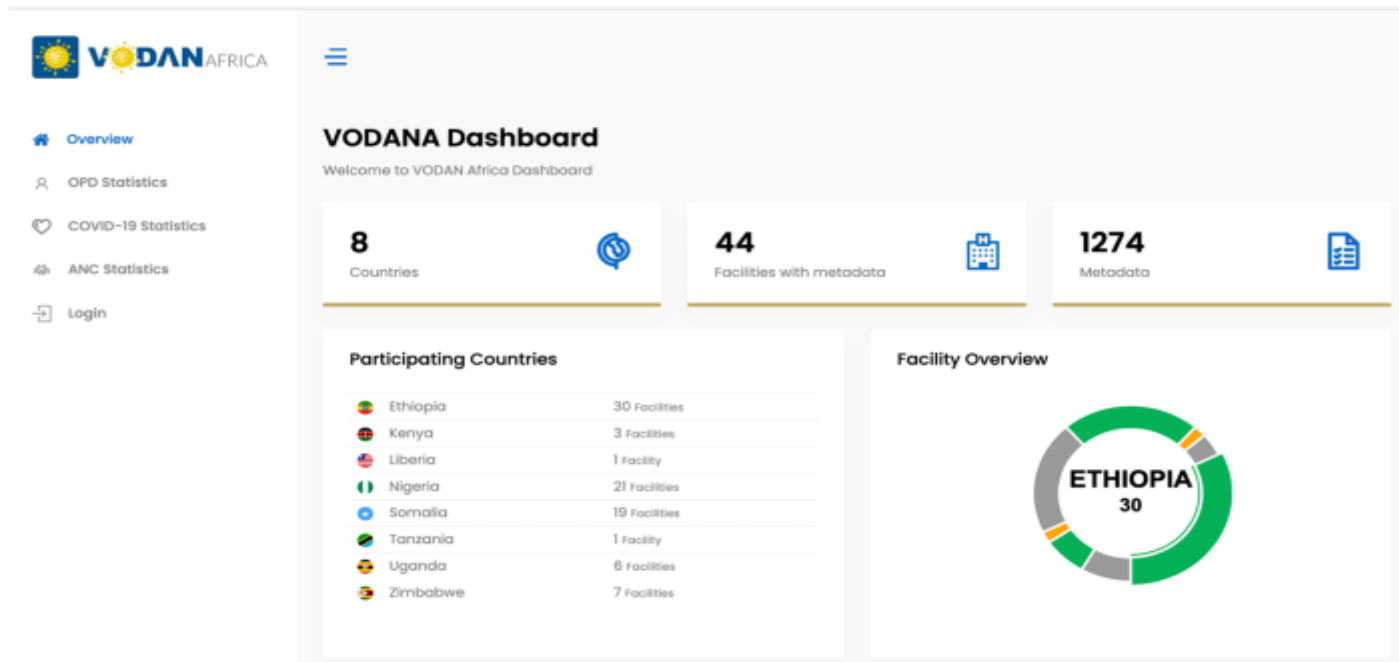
VODAN AFRICA

Overview
OPD Statistics
COVID-19 Statistics
ANC Statistics
Login

VODANA Dashboard
Welcome to VODAN Africa Dashboard

8
Countries

44
Facilities with metadata

1274
Metadata

Participating Countries

| | |
|---|---|
| Ethiopia | 30 Facilities |
| Kenya | 3 Facilities |
| Liberia | 1 Facility |
| Nigeria | 21 Facilities |
| Somalia | 19 Facilities |
| Tanzania | 1 Facility |
| Uganda | 6 Facilities |
| Zimbabwe | 7 Facilities |

Facility Overview

ETHIOPIA
30